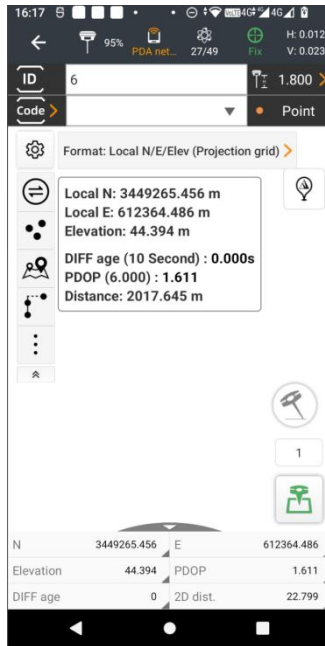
16:17

95%

PDA net...

27/49

Fix

H: 0.012
V: 0.023

ID
6
1.800

Code
Point

Format: Local N/E/Elev (Projection grid)

Local N: 3449265.456 m
Local E: 612364.486 m
Elevation: 44.394 m
DIFF age (10 Second) : 0.000s
PDOP (6.000) : 1.611
Distance: 2017.645 m

1

| N | 3449265.456 | E | 612364.486 |
|---|---|---|---|
| Elevation | 44.394 | PDOP | 1.611 |
| DIFF age | 0 | 2D dist. | 22.799 |